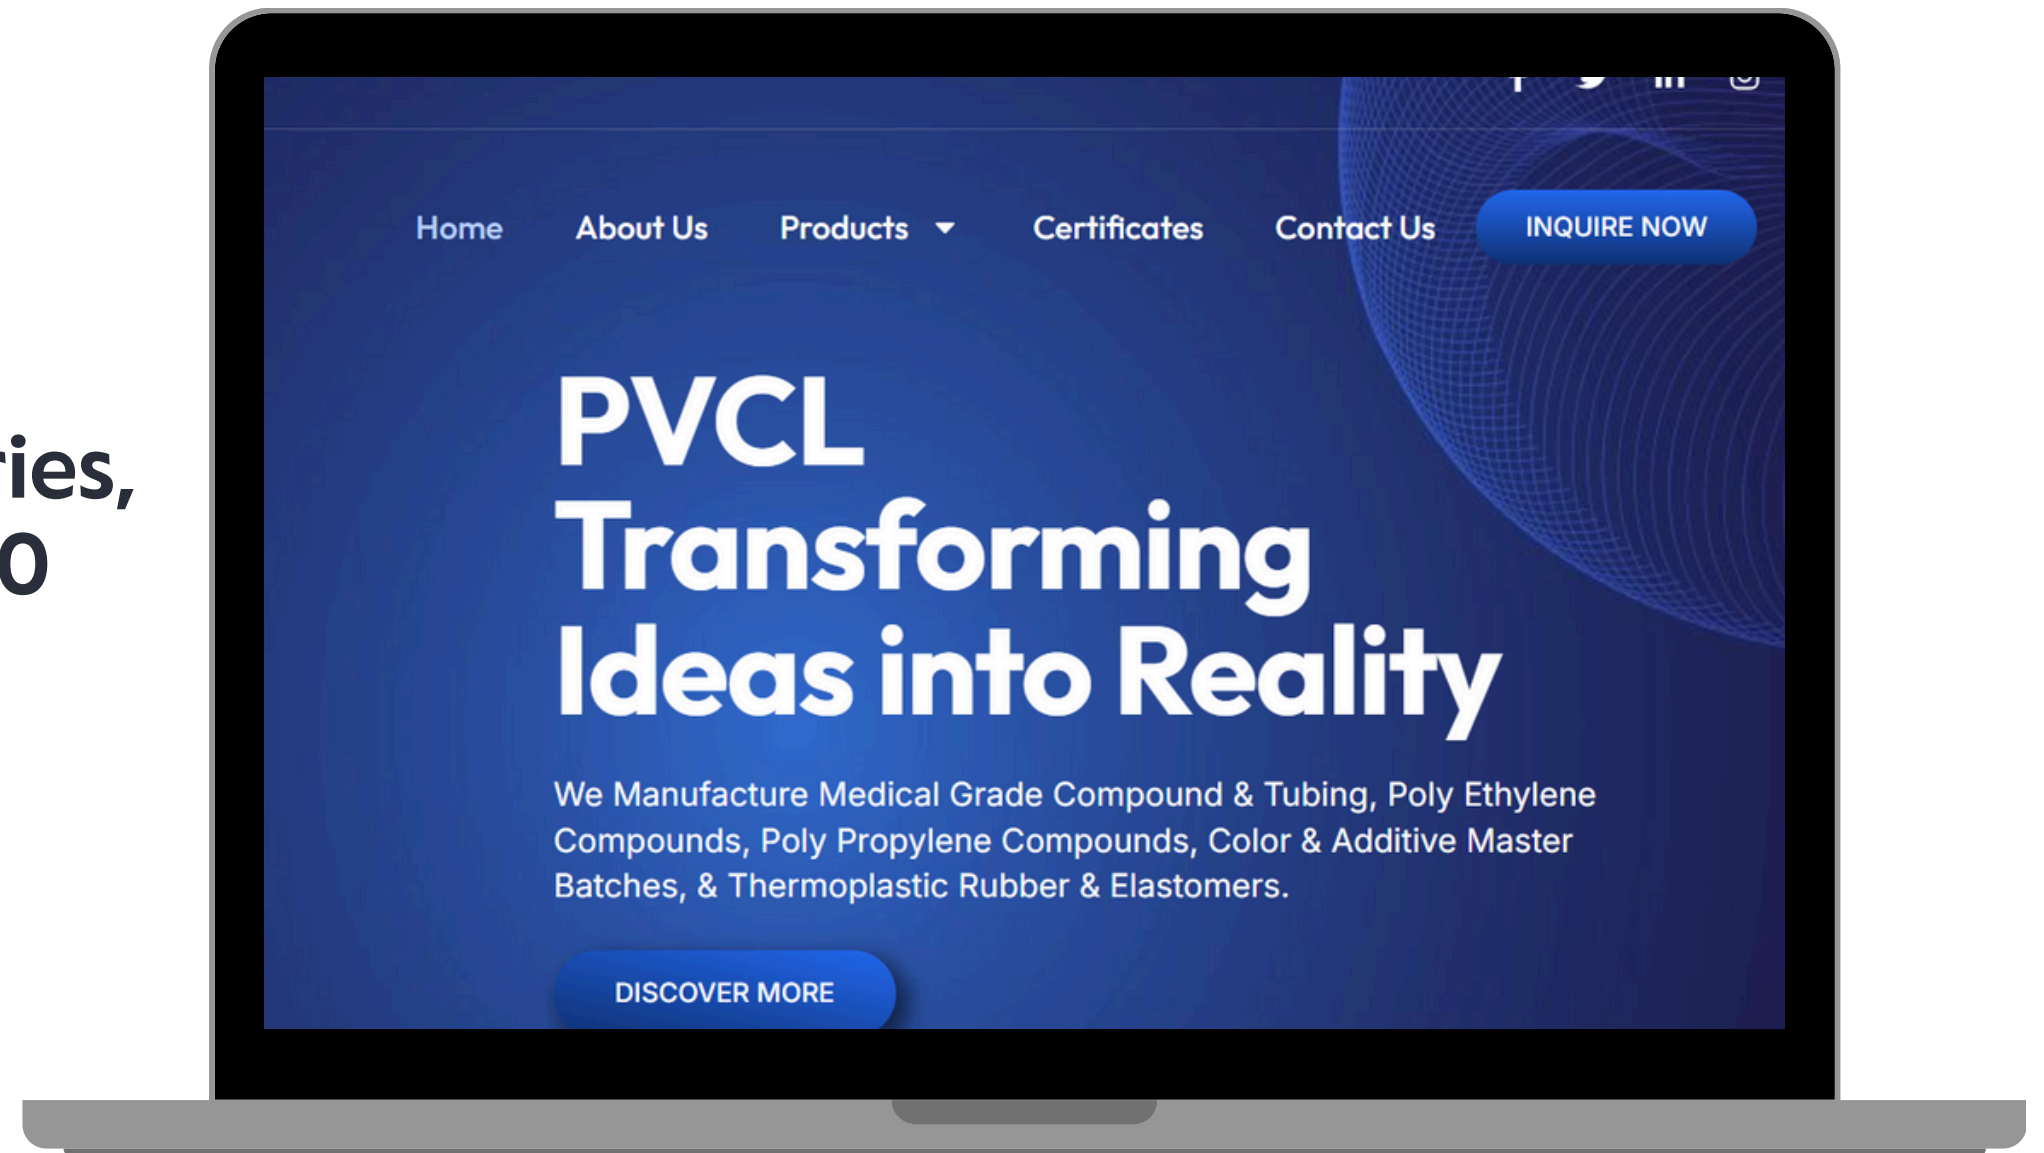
ies,
0

Home About Us Products Certificates Contact Us INQUIRE NOW

PVCL
Transforming Ideas into Reality

We Manufacture Medical Grade Compound & Tubing, Poly Ethylene Compounds, Poly Propylene Compounds, Color & Additive Master Batches, & Thermoplastic Rubber & Elastomers.

DISCOVER MORE